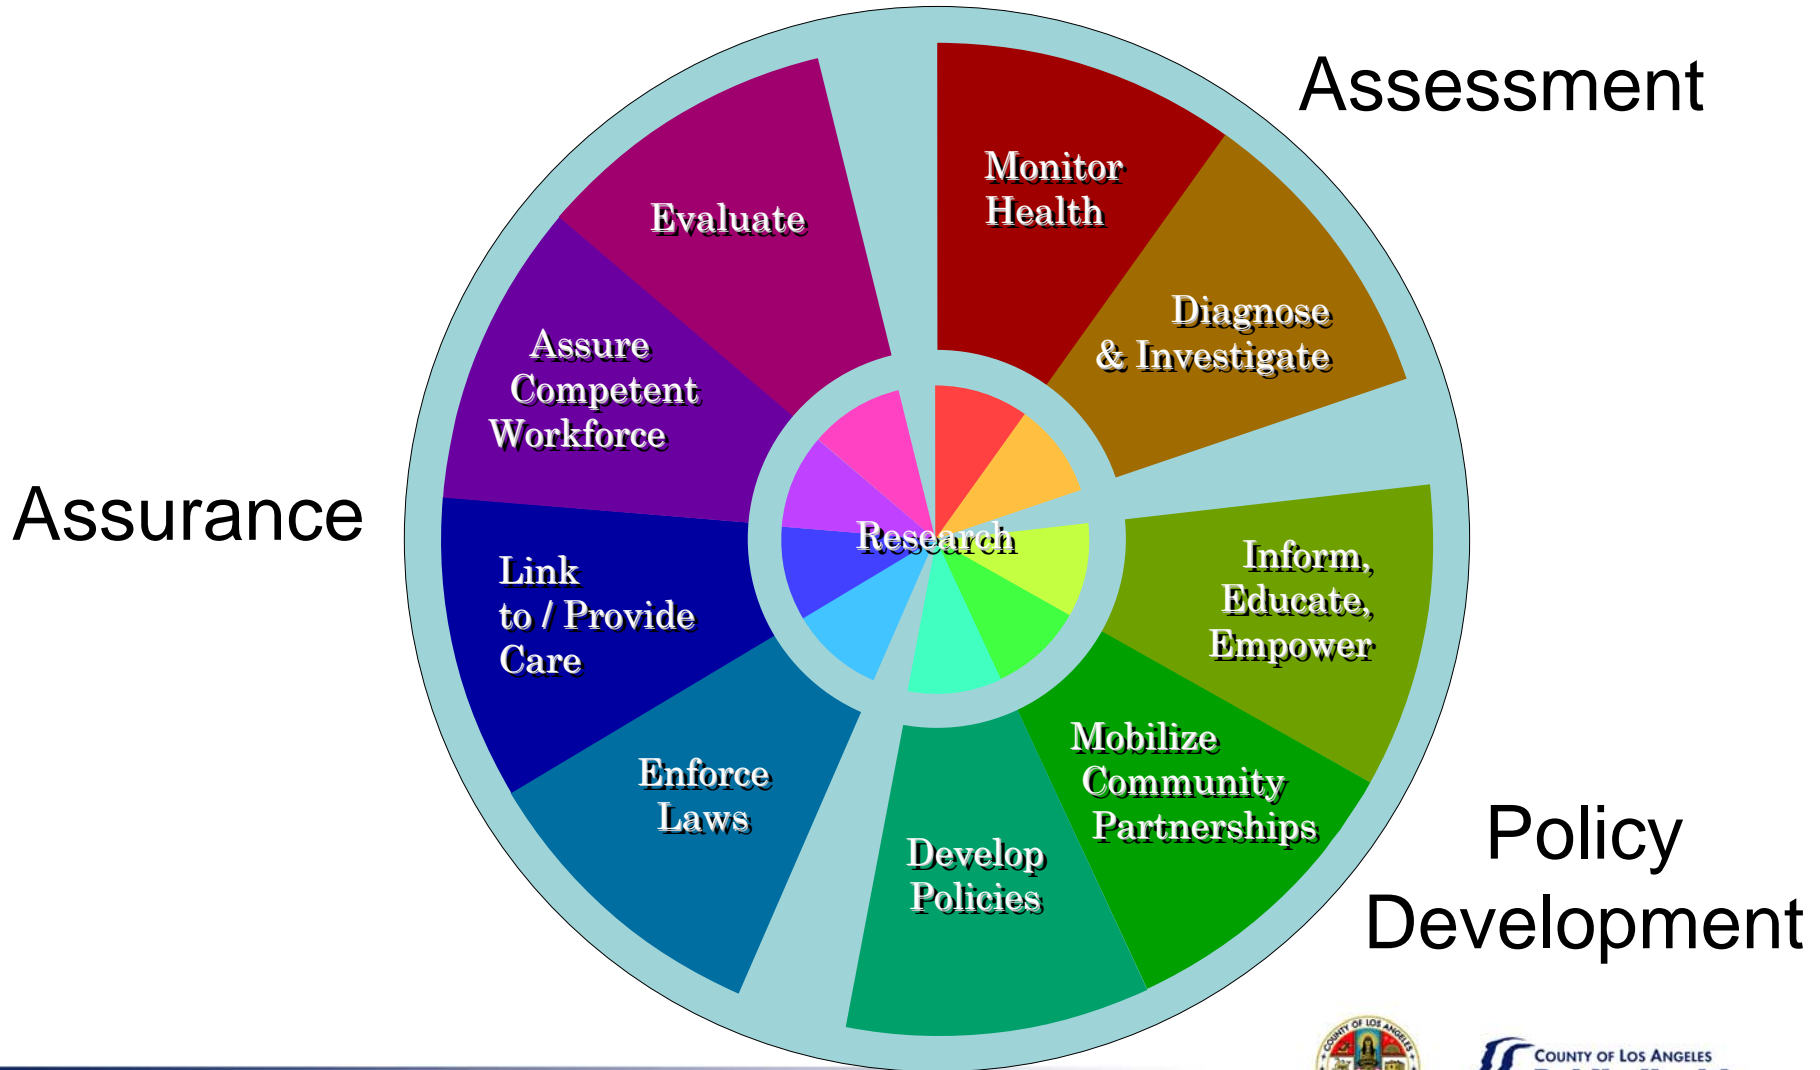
Assessment

Monitor Health

Diagnose & Investigate

Inform, Educate, Empower

Mobilize Community Partnerships

Develop Policies

Policy Development

Enforce Laws

Link to / Provide Care

Assure Competent Workforce

Evaluate

Assurance

Research

COUNTY OF LOS ANGELES

COUNTY OF LOS ANGELES